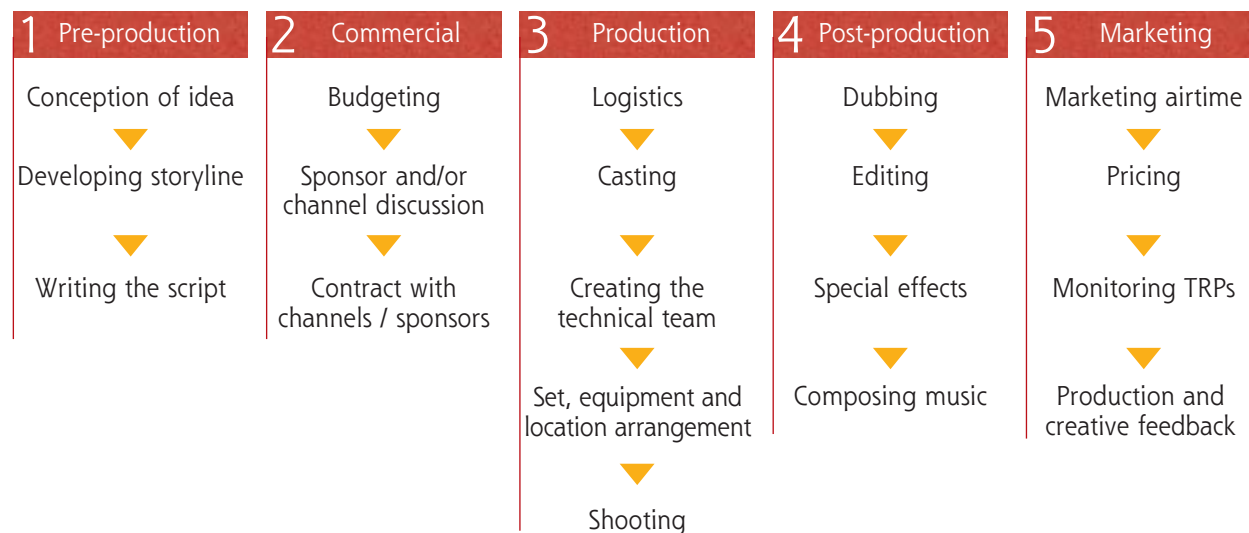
1 Pre-production

Conception of idea

Developing storyline

Writing the script

2 Commercial

Budgeting

Sponsor and/or channel discussion

Contract with channels / sponsors

3 Production

Logistics

Casting

Creating the technical team

Set, equipment and location arrangement

Shooting

4 Post-production

Dubbing

Editing

Special effects

Composing music

5 Marketing

Marketing airtime

Pricing

Monitoring TRPs

Production and creative feedback